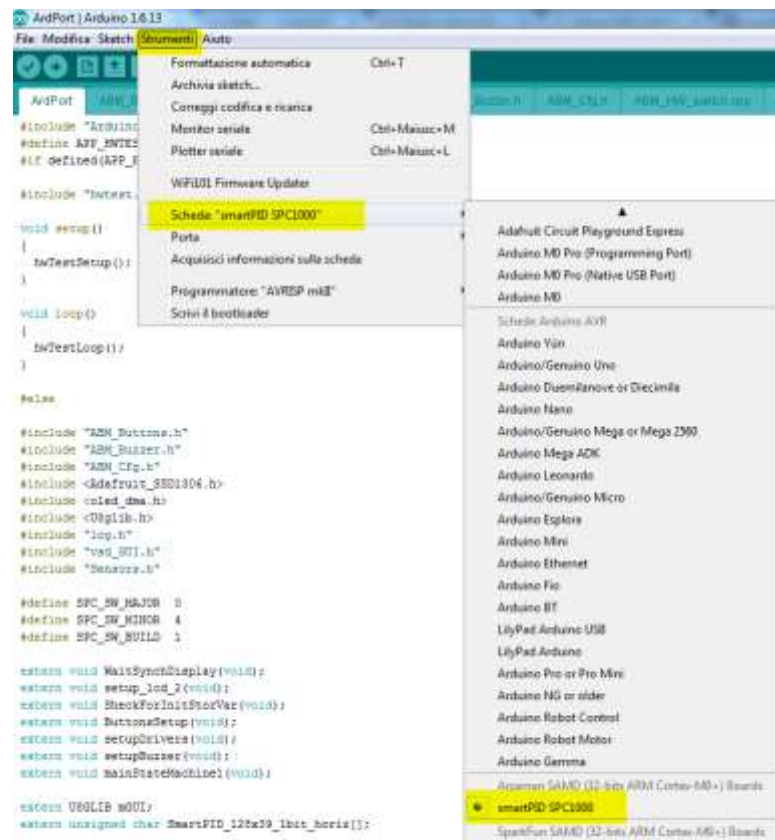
ArdPort | Arduino 1.6.13

File Modifica Sketch Strumenti Aiuto

Formattazione automatica Ctrl+T
Archivia sketch...
Correggi codifica e ricarica
Monitor seriale Ctrl+Maiusc+M
Plotter seriale Ctrl+Maiusc+L
WiFi101 Firmware Updater
Scheda: "smartPID SPC1000"
Porta
Acquisisci informazioni sulla scheda
Programmatore: "AVRISP mkII"
Scrivi il bootloader

ArdPort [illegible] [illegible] ABM_Cfg.h ABM_HW_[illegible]

#include "Arduino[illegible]
#define APP_HWTES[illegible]
#if defined(APP_H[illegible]

#include "hwtest.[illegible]

void setup()
{
hwTestSetup();
}

void loop()
{
hwTestLoop();
}

#else

#include "ABM_Buttons.h"
#include "ABM_Buzzer.h"
#include "ABM_Cfg.h"
#include <Adafruit_SSD1306.h>
#include <oled_dma.h>
#include <U8glib.h>
#include "log.h"
#include "vsd_GUI.h"
#include "Sensors.h"

#define SPC_SW_MAJOR 0
#define SPC_SW_MINOR 4
#define SPC_SW_BUILD 1

extern void WaitSynchDisplay(void);
extern void setup_lcd_2(void);
extern void ShockForInitStorVar(void);
extern void ButtonsSetup(void);
extern void setupDrivers(void);
extern void setupBuzzer(void);
extern void mainStateMachine1(void);

extern U8GLIB mOUI;
extern unsigned char SmartPID_128x39_1bit_boris[];

Adafruit Circuit Playground Express
Arduino M0 Pro (Programming Port)
Arduino M0 Pro (Native USB Port)
Arduino M0
Schede Arduino AVR
Arduino Yún
Arduino/Genuino Uno
Arduino Duemilanove or Diecimila
Arduino Nano
Arduino/Genuino Mega or Mega 2560
Arduino Mega ADK
Arduino Leonardo
Arduino/Genuino Micro
Arduino Esplora
Arduino Mini
Arduino Ethernet
Arduino Fio
Arduino BT
LilyPad Arduino USB
LilyPad Arduino
Arduino Pro or Pro Mini
Arduino NG or older
Arduino Robot Control
Arduino Robot Motor
Arduino Gemma
Arpaman SAMD (32-bits ARM Cortex-M0+) Boards
smartPID SPC1000
SparkFun SAMD (32-bits ARM Cortex-M0+) Boards